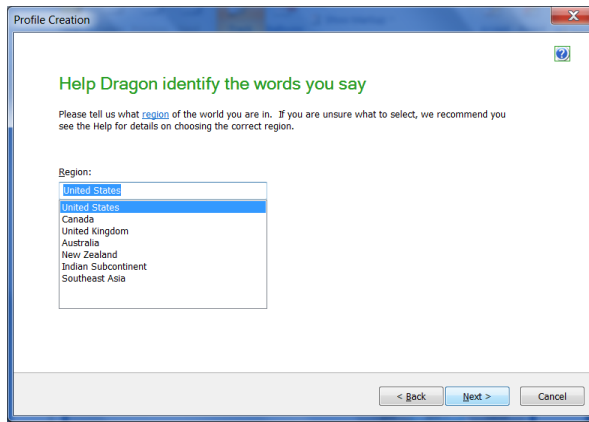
Profile Creation

Help Dragon identify the words you say

Please tell us what region of the world you are in. If you are unsure what to select, we recommend you see the Help for details on choosing the correct region.

Region:

United States

United States
Canada
United Kingdom
Australia
New Zealand
Indian Subcontinent
Southeast Asia

< Back | Next > | Cancel